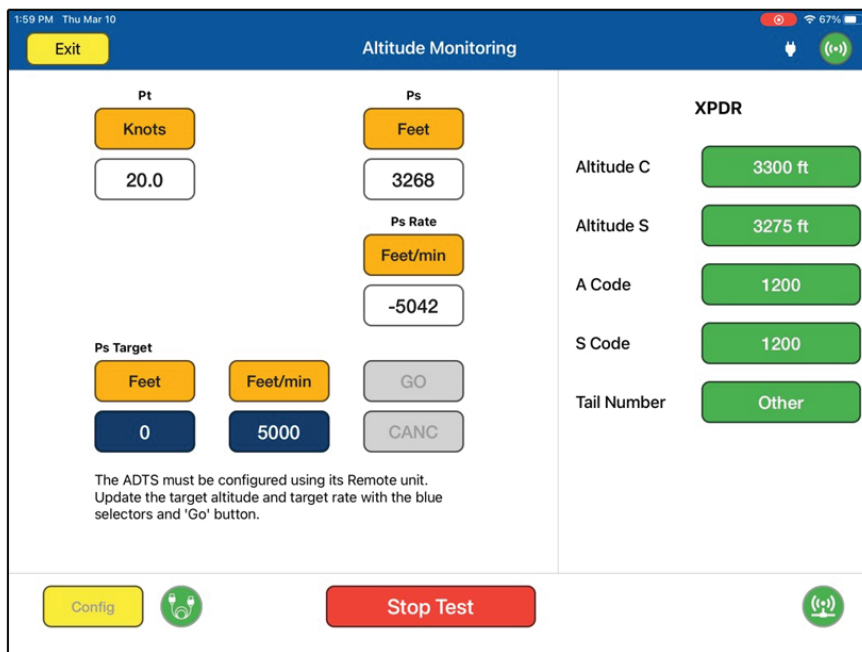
1:59 PM Thu Mar 10

67%

Exit

Altitude Monitoring

Pt

Knots

20.0

Ps

Feet

3268

Ps Rate

Feet/min

-5042

Ps Target

Feet

0

Feet/min

5000

GO

CANC

The ADTS must be configured using its Remote unit. Update the target altitude and target rate with the blue selectors and 'Go' button.

XPDR

Altitude C

3300 ft

Altitude S

3275 ft

A Code

1200

S Code

1200

Tail Number

Other

Config

Stop Test